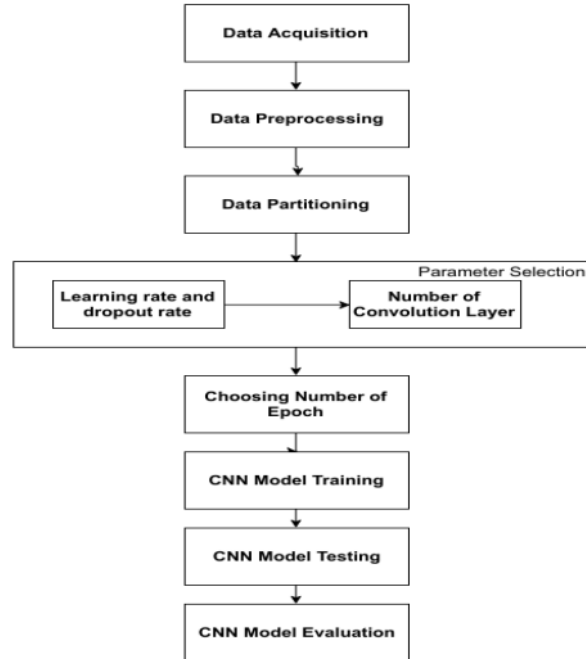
Data Acquisition

Data Preprocessing

Data Partitioning

Parameter Selection

Learning rate and dropout rate

Number of Convolution Layer

Choosing Number of Epoch

CNN Model Training

CNN Model Testing

CNN Model Evaluation